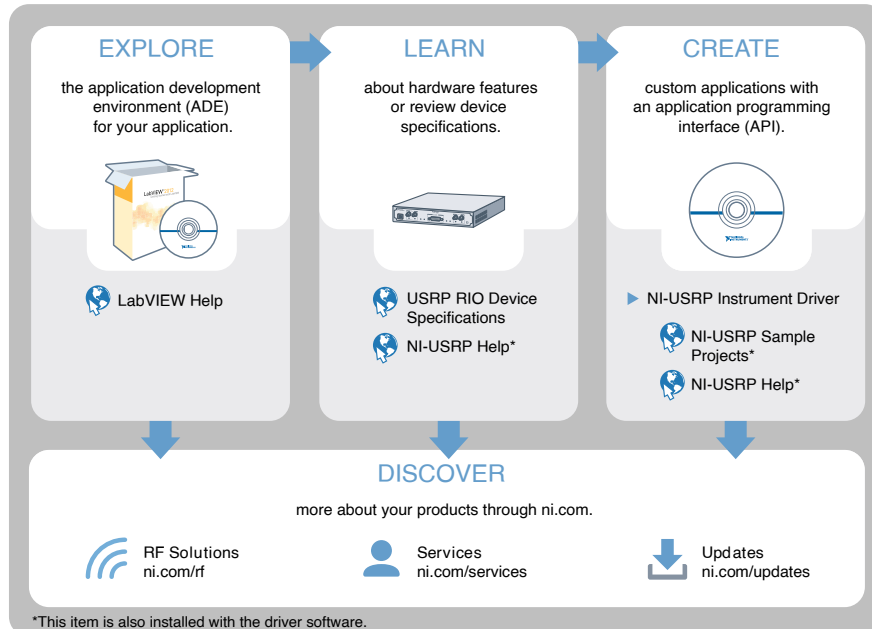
EXPLORE

the application development environment (ADE) for your application.

LabVIEW

LabVIEW Help

LEARN

about hardware features or review device specifications.

USRP RIO Device Specifications

NI-USRP Help*

CREATE

custom applications with an application programming interface (API).

NI-USRP Instrument Driver

NI-USRP Sample Projects*

NI-USRP Help*

DISCOVER

more about your products through ni.com.

RF Solutions
ni.com/rf

Services
ni.com/services

Updates
ni.com/updates

*This item is also installed with the driver software.